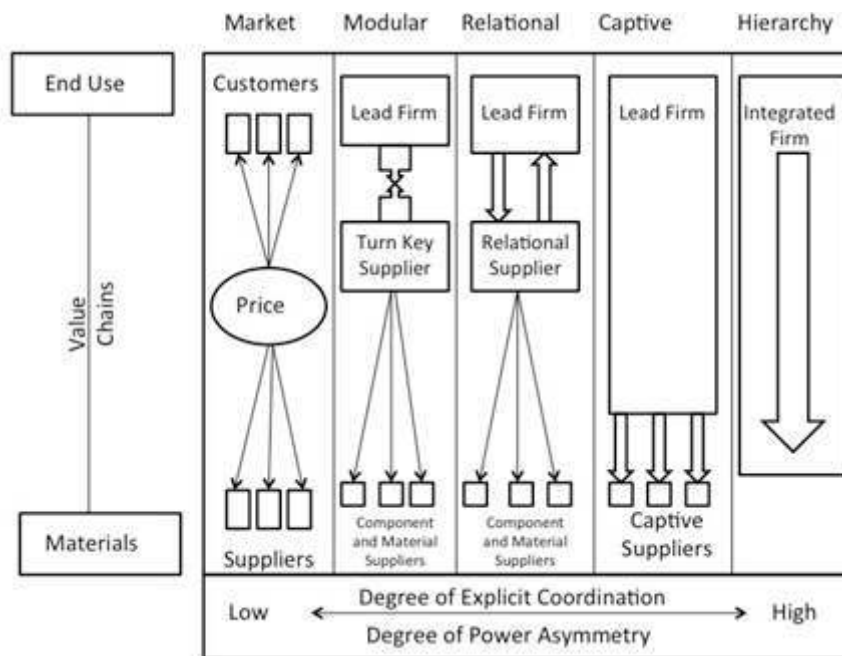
Market Modular Relational Captive Hierarchy

End Use

Value Chains

Materials

Customers

Price

Suppliers

Lead Firm

Turn Key Supplier

Component and Material Suppliers

Lead Firm

Relational Supplier

Component and Material Suppliers

Lead Firm

Captive Suppliers

Integrated Firm

Low Degree of Explicit Coordination High
Degree of Power Asymmetry